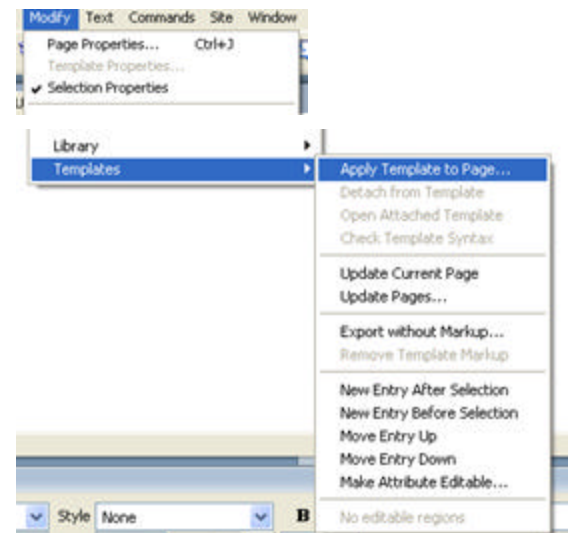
Modify Text Commands Site Window

Page Properties... Ctrl+J
Template Properties...
✔ Selection Properties

Library
Templates

Apply Template to Page...
Detach from Template
Open Attached Template
Check Template Syntax

Update Current Page
Update Pages...

Export without Markup...
Remove Template Markup

New Entry After Selection
New Entry Before Selection
Move Entry Up
Move Entry Down
Make Attribute Editable...

No editable regions

Style None B